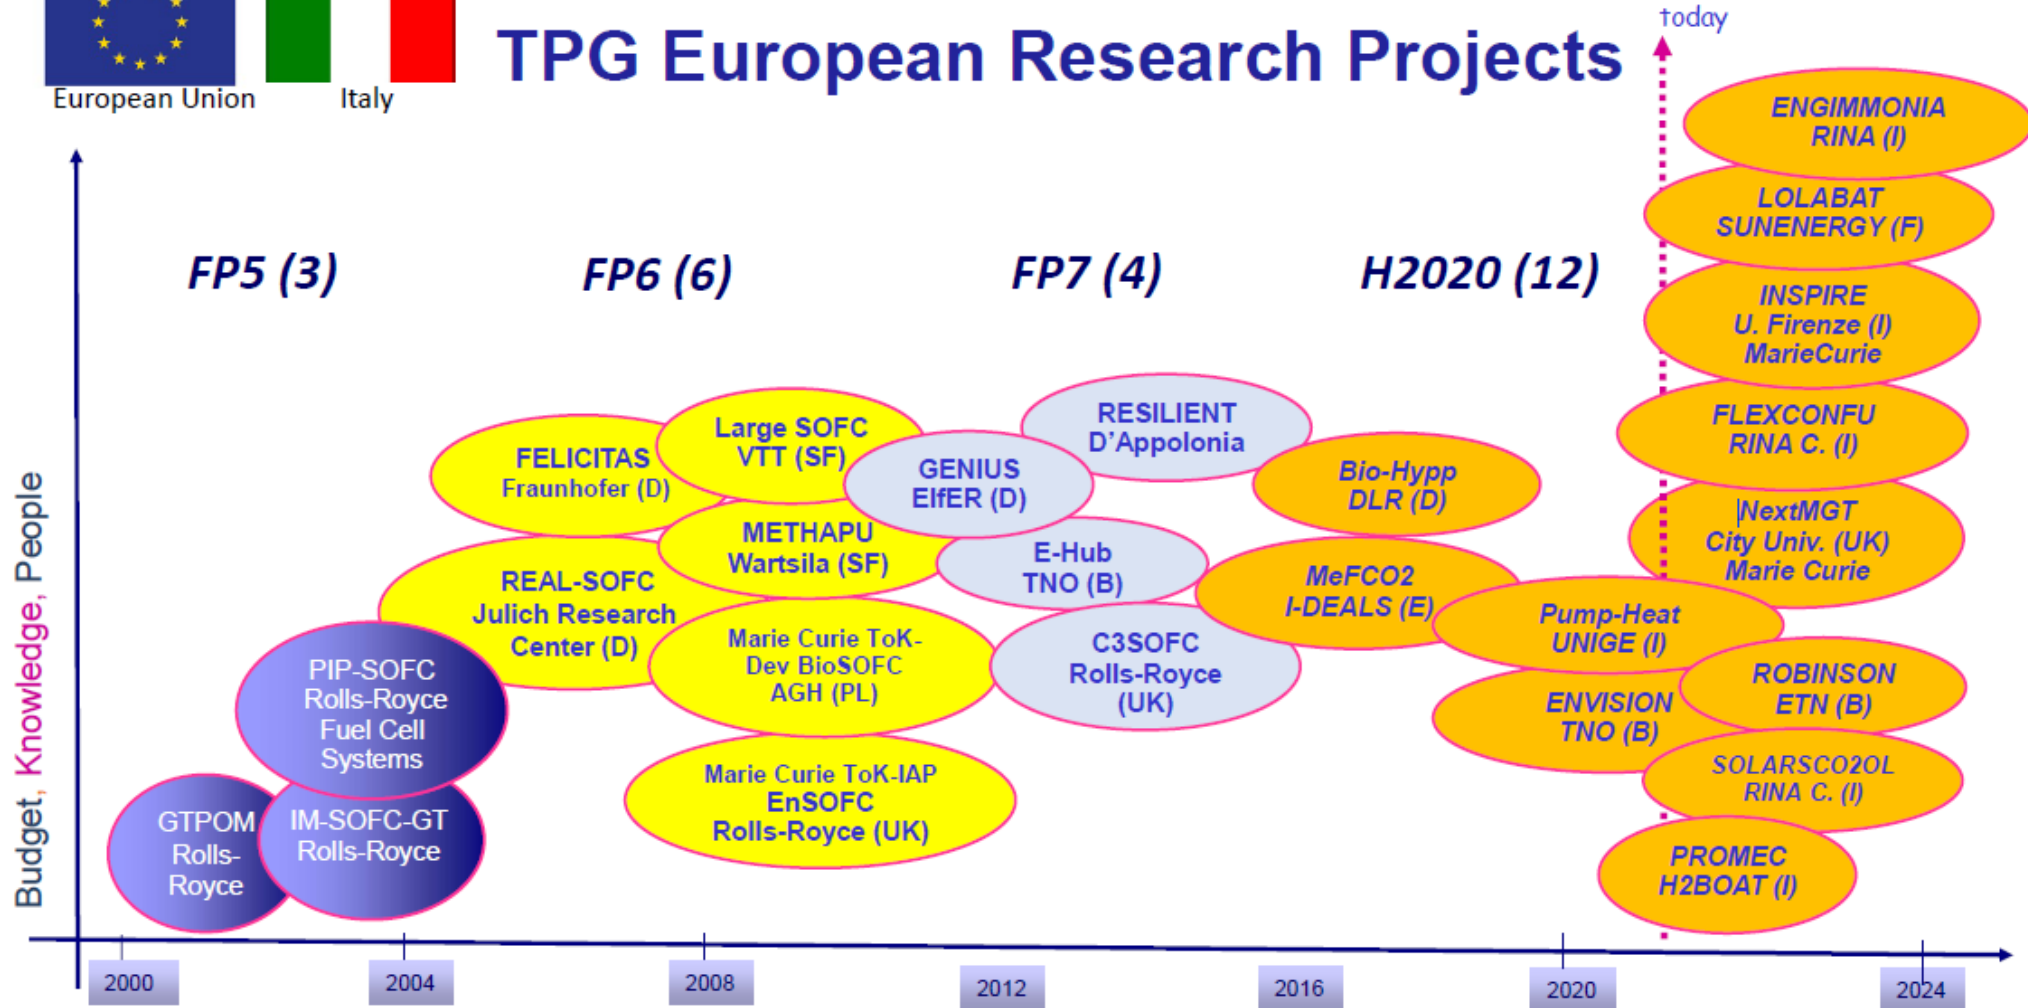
European Union

Italy

TPG European Research Projects

today

FP5 (3)

FP6 (6)

FP7 (4)

H2020 (12)

ENGIMMONIA RINA (I)

LOLABAT SUNENERGY (F)

INSPIRE U. Firenze (I) MarieCurie

FLEXCONFU RINA C. (I)

NextMGT City Univ. (UK) Marie Curie

RESILIENT D'Appolonia

Bio-Hypp DLR (D)

FELICITAS Fraunhofer (D)

Large SOFC VTT (SF)

GENIUS EIfER (D)

METHAPU Wartsila (SF)

E-Hub TNO (B)

MeFCO2 I-DEALS (E)

Pump-Heat UNIGE (I)

REAL-SOFC Julich Research Center (D)

C3SOFC Rolls-Royce (UK)

Marie Curie ToK-Dev BioSOFC AGH (PL)

ROBINSON ETN (B)

ENVISION TNO (B)

PIP-SOFC Rolls-Royce Fuel Cell Systems

SOLARSCO2OL RINA C. (I)

Marie Curie ToK-IAP EnSOFC Rolls-Royce (UK)

GTPOM Rolls-Royce

IM-SOFC-GT Rolls-Royce

PROMEC H2BOAT (I)

Budget, Knowledge, People

2000

2004

2008

2012

2016

2020

2024